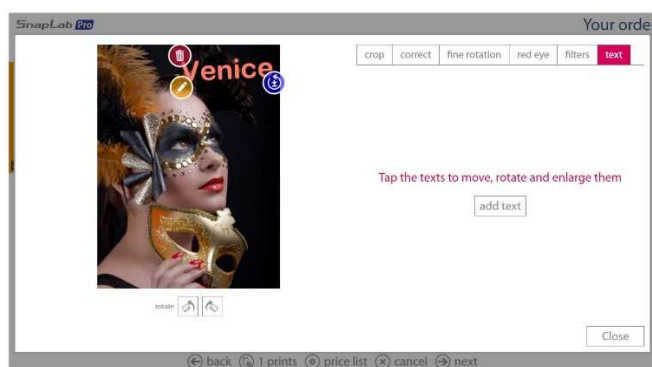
SnapLab Pro

Your orde

Venice

crop | correct | fine rotation | red eye | filters | text

Tap the texts to move, rotate and enlarge them

add text

rotate

Close

back 1 prints price list cancel next